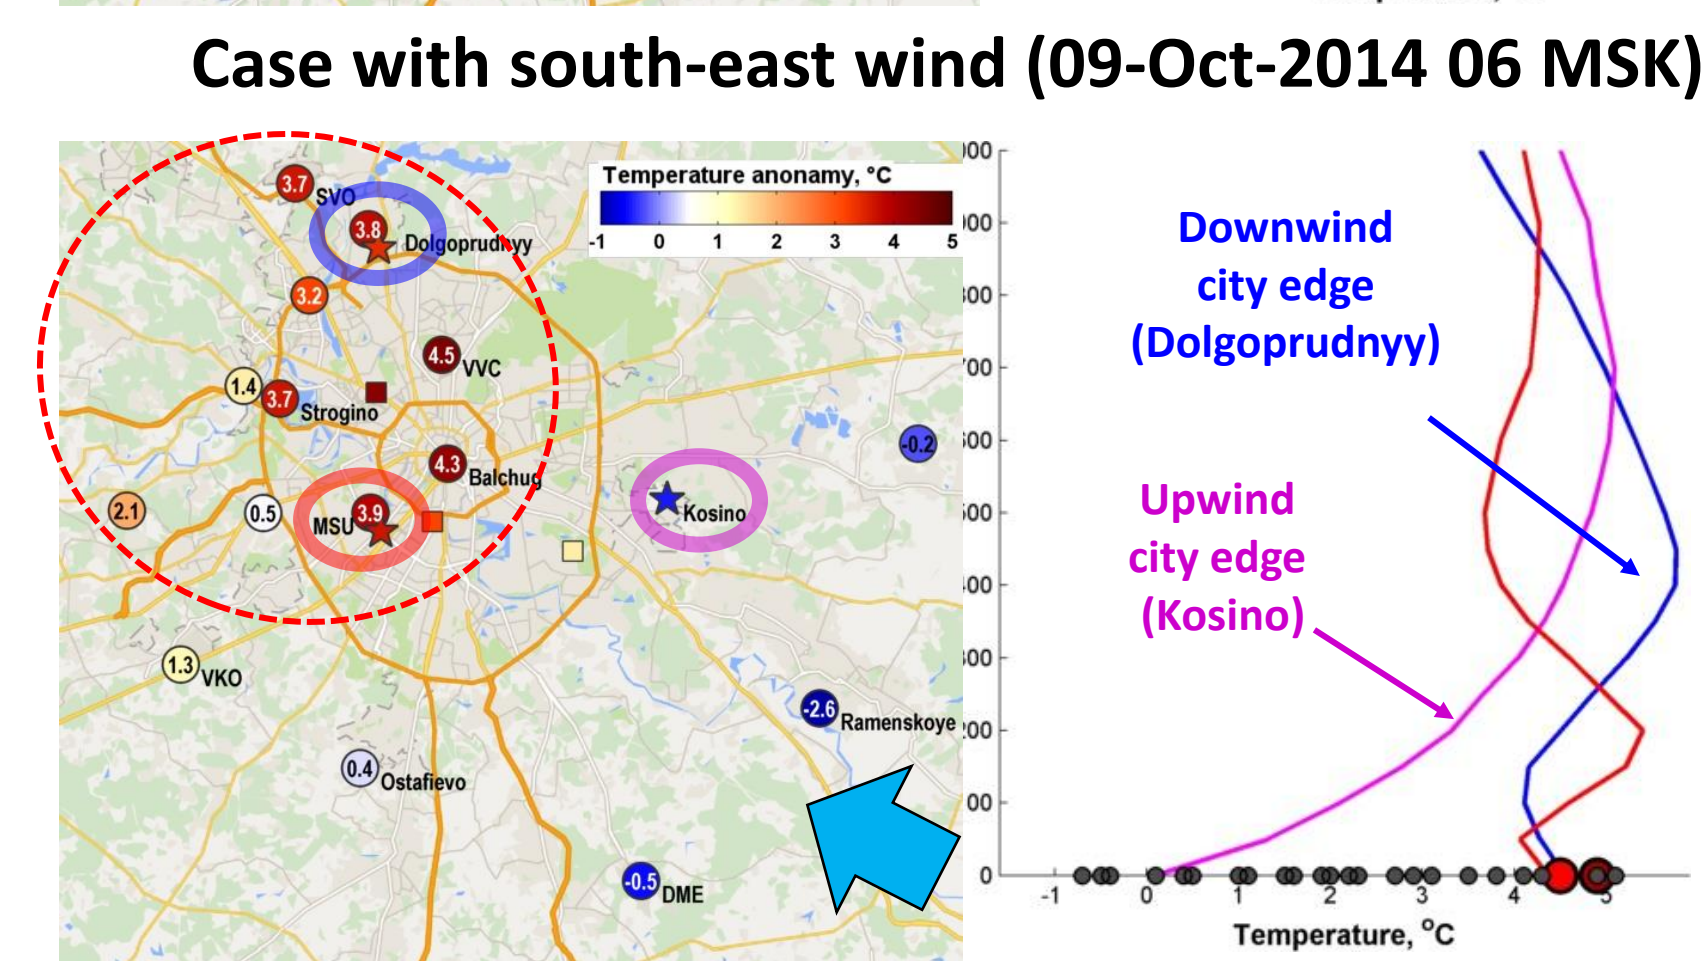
Case with south-east wind (09-Oct-2014 06 MSK)

Temperature anonamy, °C
-1 0 1 2 3 4 5

3.7 SVO
3.8 Dolgoprudnyy
3.2
4.5 VVC
1.4
3.7 Strogino
4.3 Balchug
2.1
0.5
MSU 3.9
Kosino
-0.2
1.3 VKO
-2.6 Ramenskoye
0.4 Ostafievo
-0.5 DME

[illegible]00
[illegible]00
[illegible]00
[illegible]00
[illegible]00
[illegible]00
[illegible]00
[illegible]00
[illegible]00
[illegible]00
0

-1 0 1 2 3 4 5
Temperature, °C

Downwind city edge (Dolgoprudnyy)

Upwind city edge (Kosino)